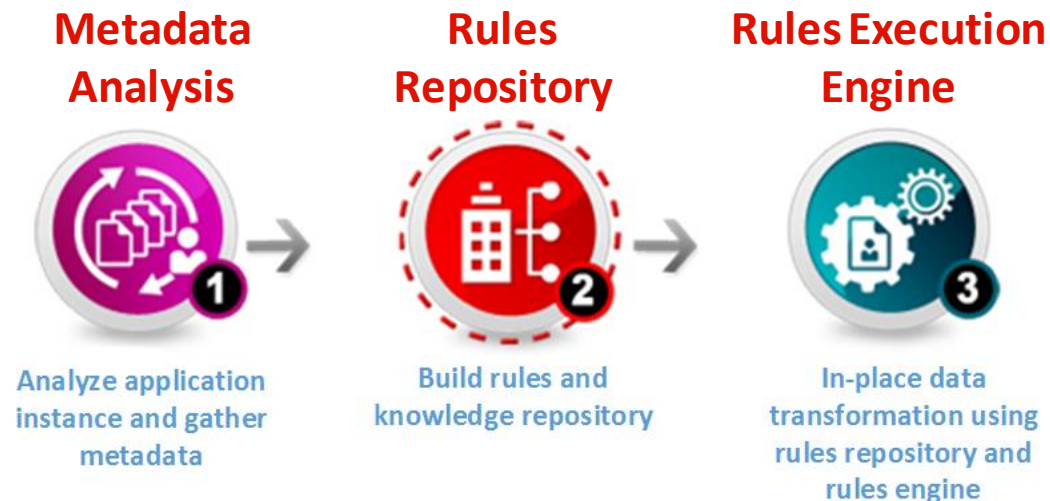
Metadata Analysis

1

Analyze application instance and gather metadata

Rules Repository

2

Build rules and knowledge repository

Rules Execution Engine

3

In-place data transformation using rules repository and rules engine